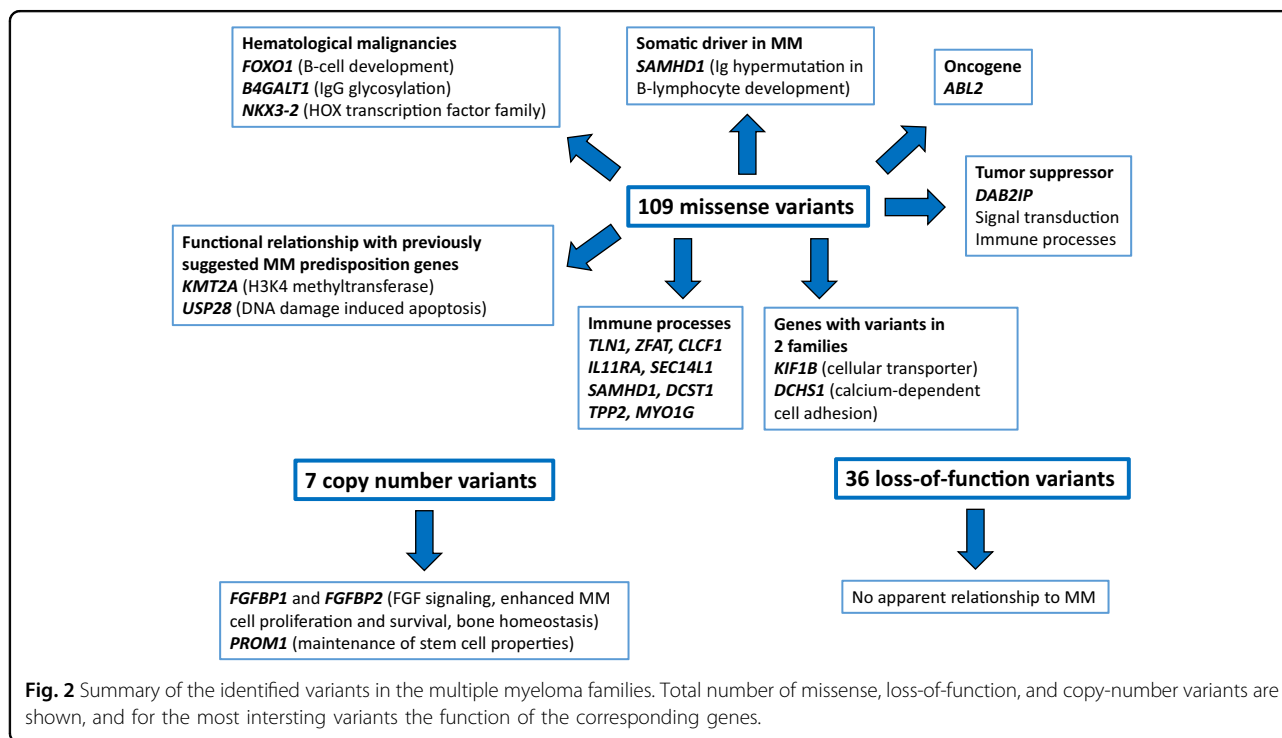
Hematological malignancies
FOXO1 (B-cell development)
B4GALT1 (IgG glycosylation)
NKX3-2 (HOX transcription factor family)

Somatic driver in MM
SAMHD1 (Ig hypermutation in B-lymphocyte development)

Oncogene
ABL2

Tumor suppressor
DAB2IP
Signal transduction
Immune processes

109 missense variants

Functional relationship with previously suggested MM predisposition genes
KMT2A (H3K4 methyltransferase)
USP28 (DNA damage induced apoptosis)

Immune processes
TLN1, ZFAT, CLCF1
IL11RA, SEC14L1
SAMHD1, DCST1
TPP2, MYO1G

Genes with variants in 2 families
KIF1B (cellular transporter)
DCHS1 (calcium-dependent cell adhesion)

7 copy number variants

36 loss-of-function variants

FGFBP1 and FGFBP2 (FGF signaling, enhanced MM cell proliferation and survival, bone homeostasis)
PROM1 (maintenance of stem cell properties)

No apparent relationship to MM

Fig. 2 Summary of the identified variants in the multiple myeloma families. Total number of missense, loss-of-function, and copy-number variants are shown, and for the most intersting variants the function of the corresponding genes.